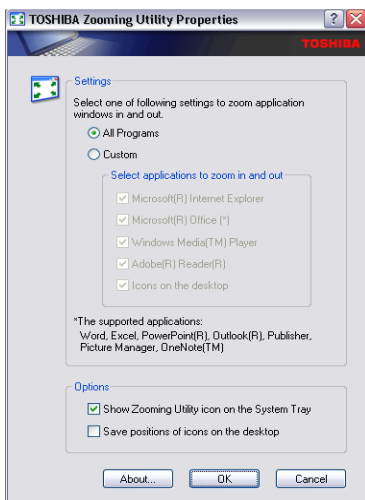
TOSHIBA Zooming Utility Properties

?

TOSHIBA

Settings

Select one of following settings to zoom application windows in and out.

All Programs

Custom

Select applications to zoom in and out

Microsoft(R) Internet Explorer

Microsoft(R) Office (*)

Windows Media(TM) Player

Adobe(R) Reader(R)

Icons on the desktop

*The supported applications:
Word, Excel, PowerPoint(R), Outlook(R), Publisher, Picture Manager, OneNote(TM)

Options

Show Zooming Utility icon on the System Tray

Save positions of icons on the desktop

About...

OK

Cancel